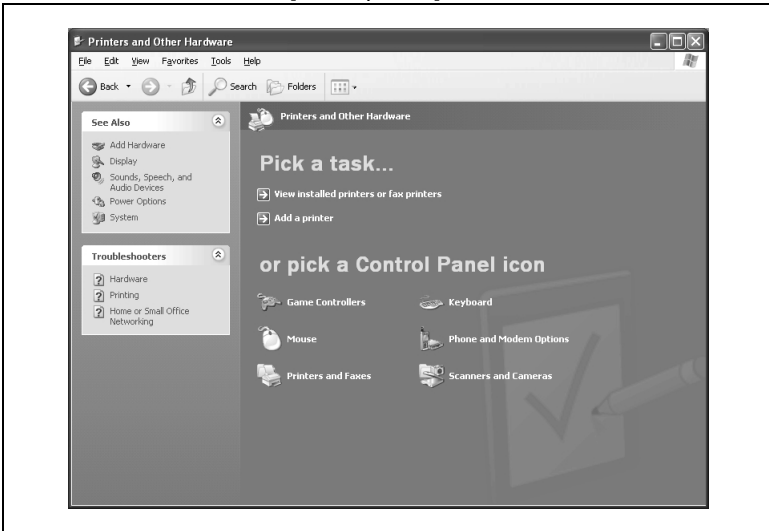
Printers and Other Hardware

File Edit View Favorites Tools Help

Back Search Folders

See Also

Add Hardware
Display
Sounds, Speech, and Audio Devices
Power Options
System

Troubleshooters

Hardware
Printing
Home or Small Office Networking

Printers and Other Hardware

Pick a task...

View installed printers or fax printers

Add a printer

or pick a Control Panel icon

Game Controllers
Keyboard
Mouse
Phone and Modem Options
Printers and Faxes
Scanners and Cameras